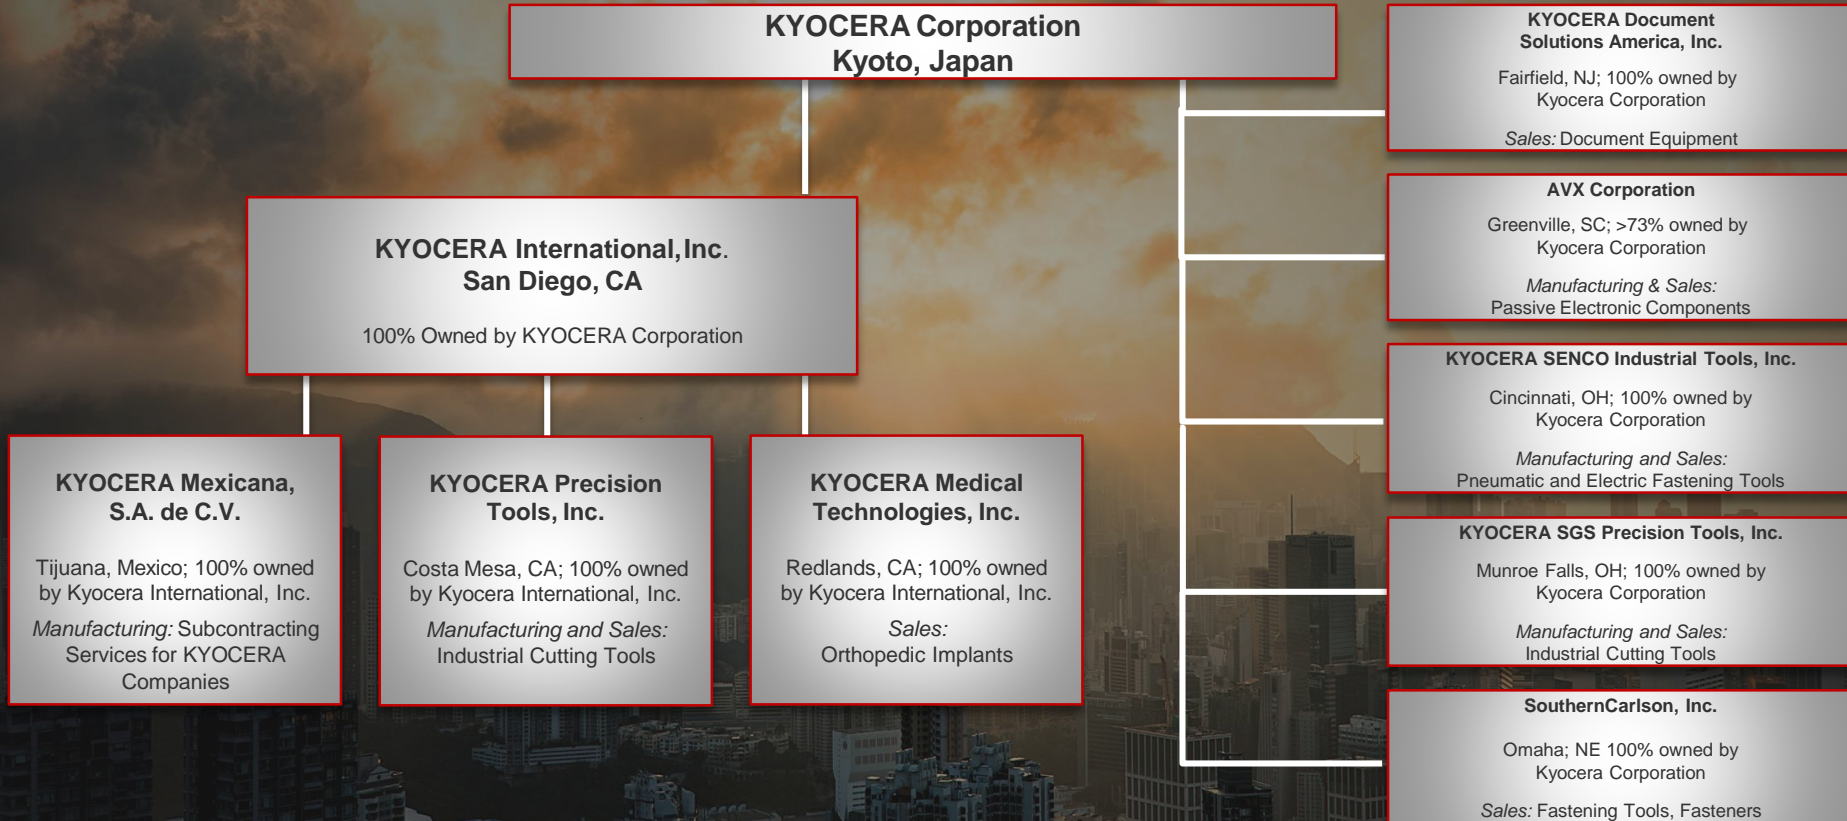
KYOCERA Corporation
Kyoto, Japan

KYOCERA International, Inc.
San Diego, CA

100% Owned by KYOCERA Corporation

KYOCERA Mexicana, S.A. de C.V.

Tijuana, Mexico; 100% owned by Kyocera International, Inc.

*Manufacturing:* Subcontracting Services for KYOCERA Companies

KYOCERA Precision Tools, Inc.

Costa Mesa, CA; 100% owned by Kyocera International, Inc.

*Manufacturing and Sales:* Industrial Cutting Tools

KYOCERA Medical Technologies, Inc.

Redlands, CA; 100% owned by Kyocera International, Inc.

*Sales:* Orthopedic Implants

KYOCERA Document Solutions America, Inc.

Fairfield, NJ; 100% owned by Kyocera Corporation

*Sales:* Document Equipment

AVX Corporation

Greenville, SC; >73% owned by Kyocera Corporation

*Manufacturing & Sales:* Passive Electronic Components

KYOCERA SENCO Industrial Tools, Inc.

Cincinnati, OH; 100% owned by Kyocera Corporation

*Manufacturing and Sales:* Pneumatic and Electric Fastening Tools

KYOCERA SGS Precision Tools, Inc.

Munroe Falls, OH; 100% owned by Kyocera Corporation

*Manufacturing and Sales:* Industrial Cutting Tools

SouthernCarlson, Inc.

Omaha; NE 100% owned by Kyocera Corporation

*Sales:* Fastening Tools, Fasteners